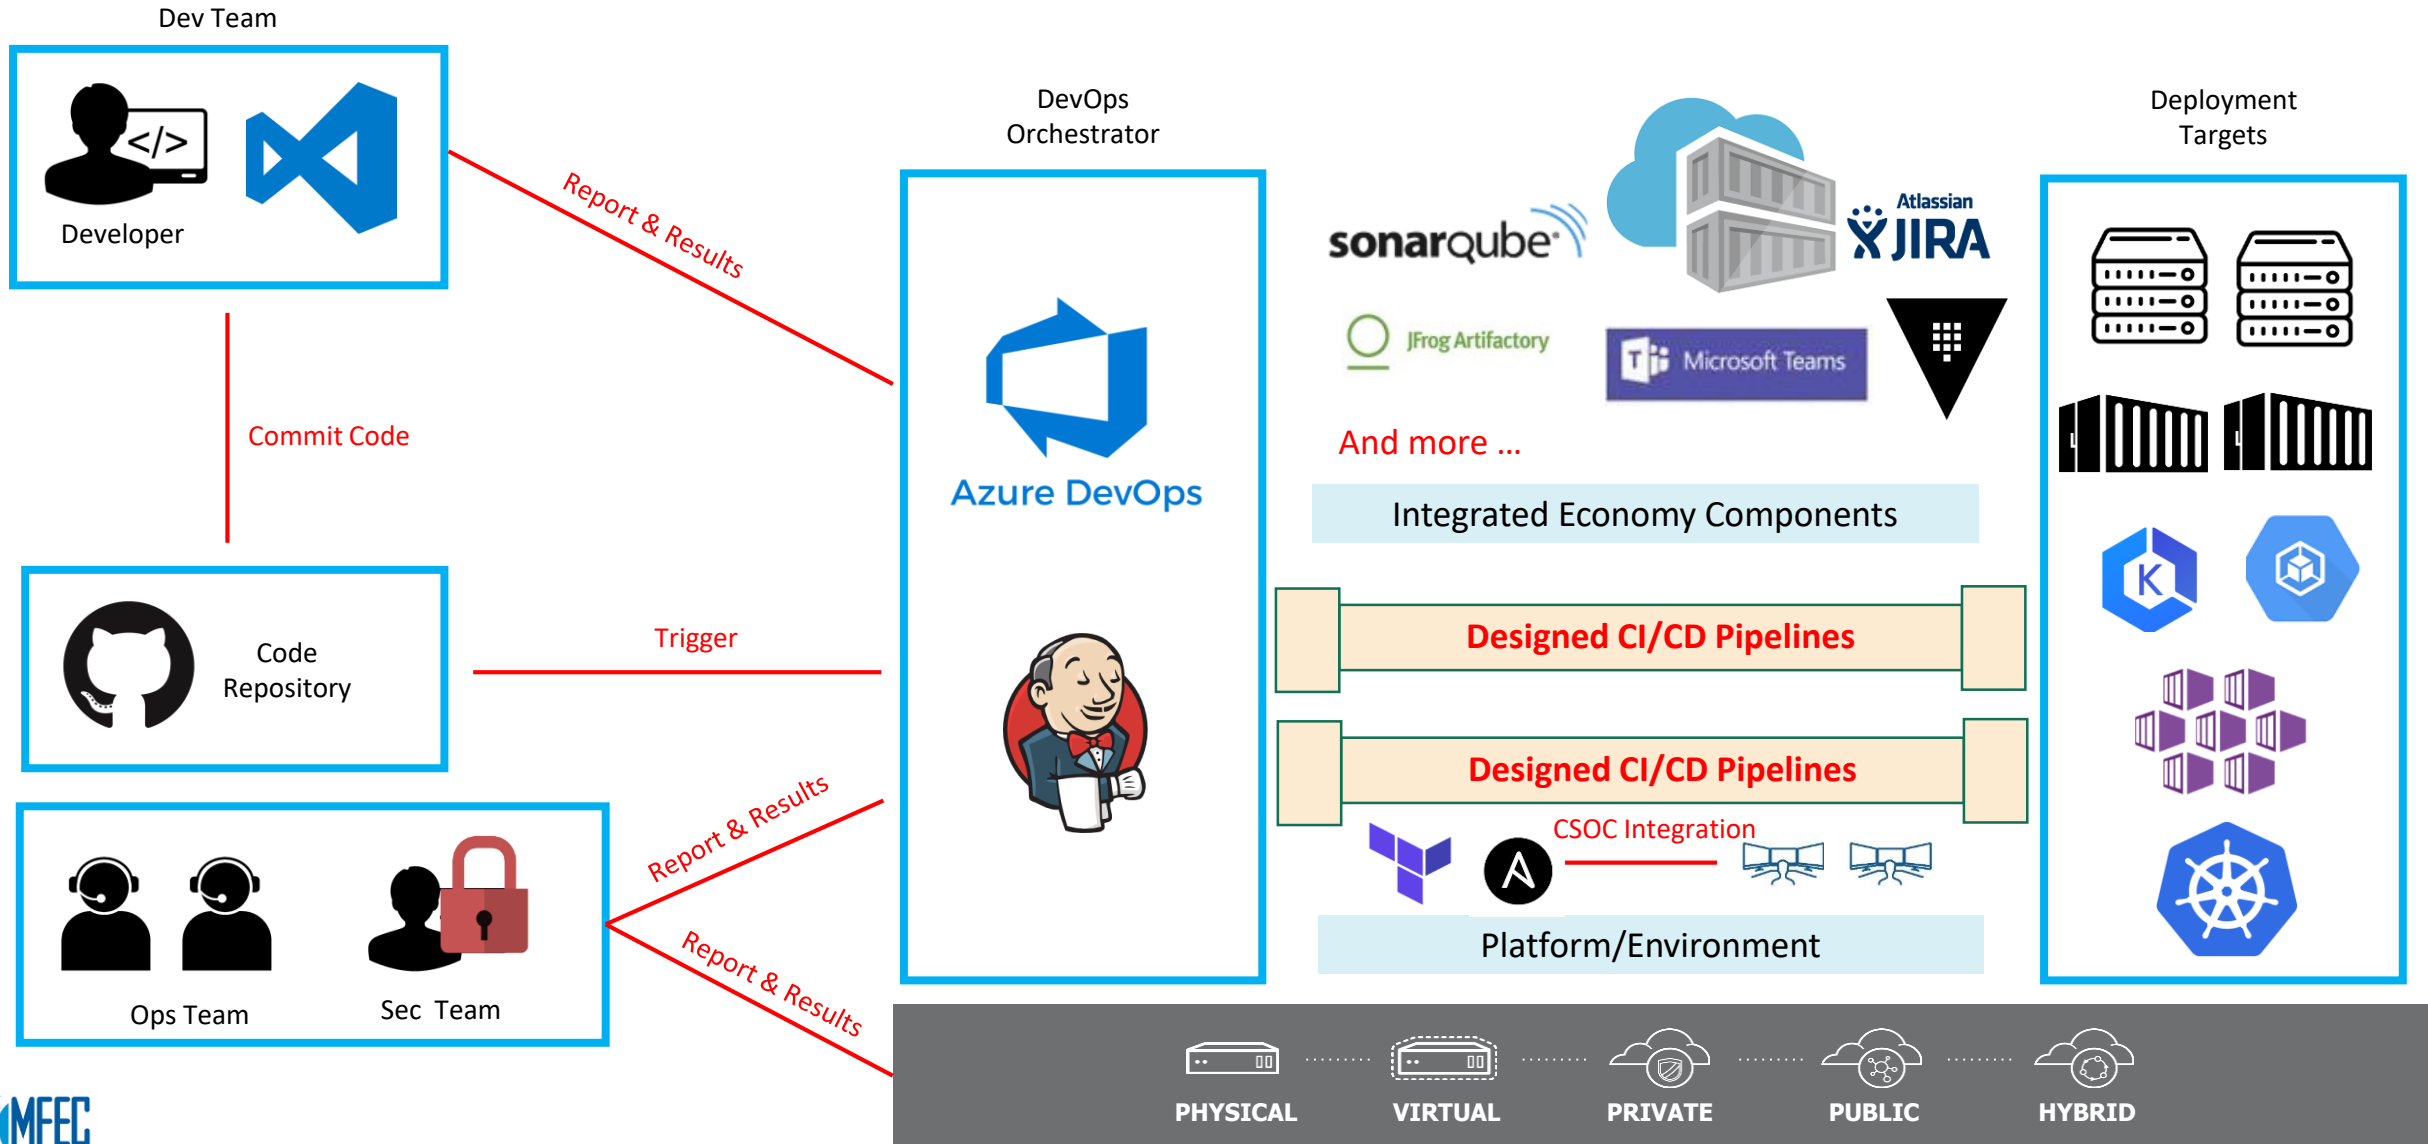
Dev Team

Developer

Report & Results

Commit Code

Code Repository

Trigger

Report & Results

Report & Results

Ops Team

Sec Team

DevOps Orchestrator

Azure DevOps

sonarqube

Atlassian JIRA

JFrog Artifactory

Microsoft Teams

And more ...

Integrated Economy Components

Designed CI/CD Pipelines

Designed CI/CD Pipelines

CSOC Integration

Platform/Environment

Deployment Targets

PHYSICAL

VIRTUAL

PRIVATE

PUBLIC

HYBRID

MFEC